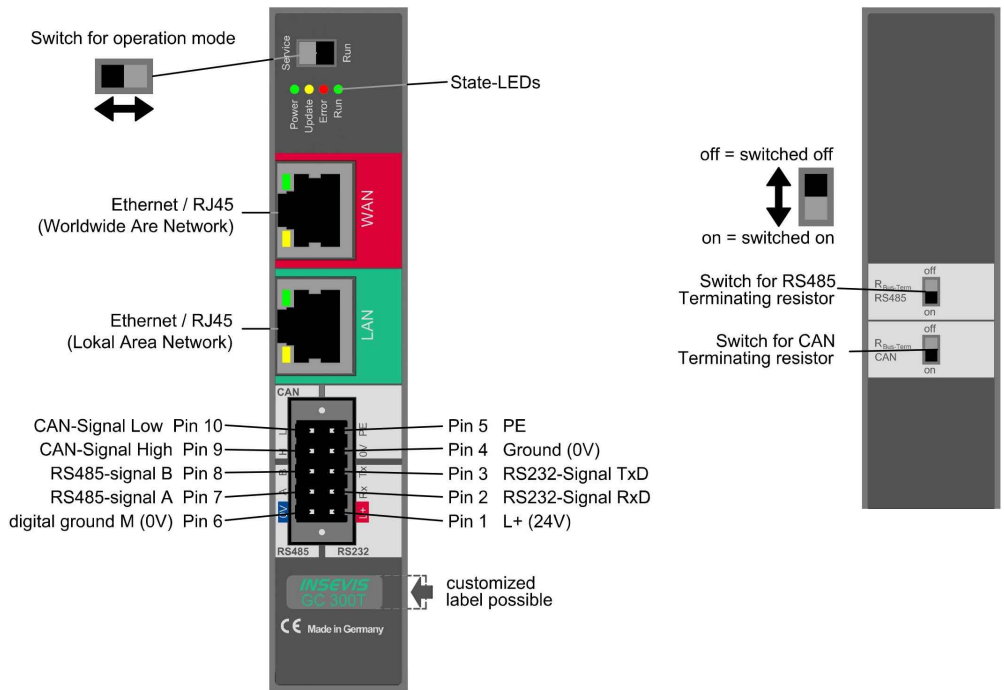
Switch for operation mode

Service Run

State-LEDs

Power Update Error Run

Ethernet / RJ45
(Worldwide Are Network)

WAN

Ethernet / RJ45
(Lokal Area Network)

LAN

CAN

CAN-Signal Low Pin 10
CAN-Signal High Pin 9
RS485-signal B Pin 8
RS485-signal A Pin 7
digital ground M (0V) Pin 6

Pin 5 PE
Pin 4 Ground (0V)
Pin 3 RS232-Signal TxD
Pin 2 RS232-Signal RxD
Pin 1 L+ (24V)

PE 0V Tx Rx L+

0V

RS485 RS232

INSEVIS
GC 300T

customized
label possible

CE Made in Germany

off = switched off

on = switched on

Switch for RS485
Terminating resistor

$R_{Bus-Term}$
RS485
off
on

Switch for CAN
Terminating resistor

$R_{Bus-Term}$
CAN
off
on